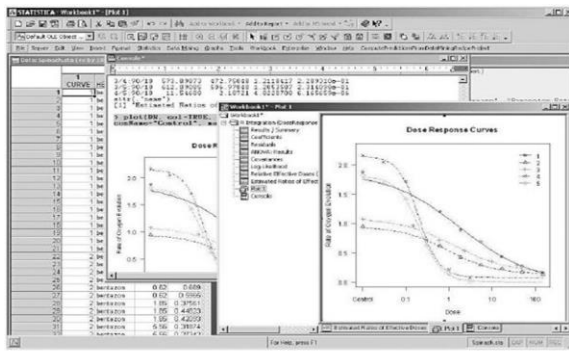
STATISTICA - Workbook1* - [Plot 1]

File Edit View Insert Format Statistics Data Mining Graphs Tools Workbook Extensions Window Help

CURVE

Console

3/6.90/19 572.89077 872.79868 2.2119417 2.289220e-01
3/6.90/19 612.29305 595.97988 1.2853587 2.275298e-01
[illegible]
attr("name")
[1] "Estimated Ratios of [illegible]

> plot(DR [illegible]
coeNames="Control" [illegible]

Workbook1* - Plot 1

Workbook1
Results | Summary
Coefficients
Residuals
ANOVA Results
Covariances
Log-Likelihood
Relative Effective Doses
Estimated Ratios of Effective
Plot 1
Console

Dose Response Curves

Rate of Oxygen Evolution

Dose

Control
0.1
1
10
100

1
2
3
4
5

Dose

| | | | |
|---|---|---|---|
| 26 | 2 bentazon | 0.62 | 0.689 |
| 27 | 2 bentazon | 0.62 | 0.5966 |
| 28 | 2 bentazon | 1.85 | 0.38561 |
| 29 | 2 bentazon | 1.85 | 0.44633 |
| 30 | 2 bentazon | 1.85 | 0.42093 |
| 31 | 2 bentazon | 5.56 | 0.35074 |

Estimated Ratios of Effective Doses | Plot 1 | Console

For Help, press F1